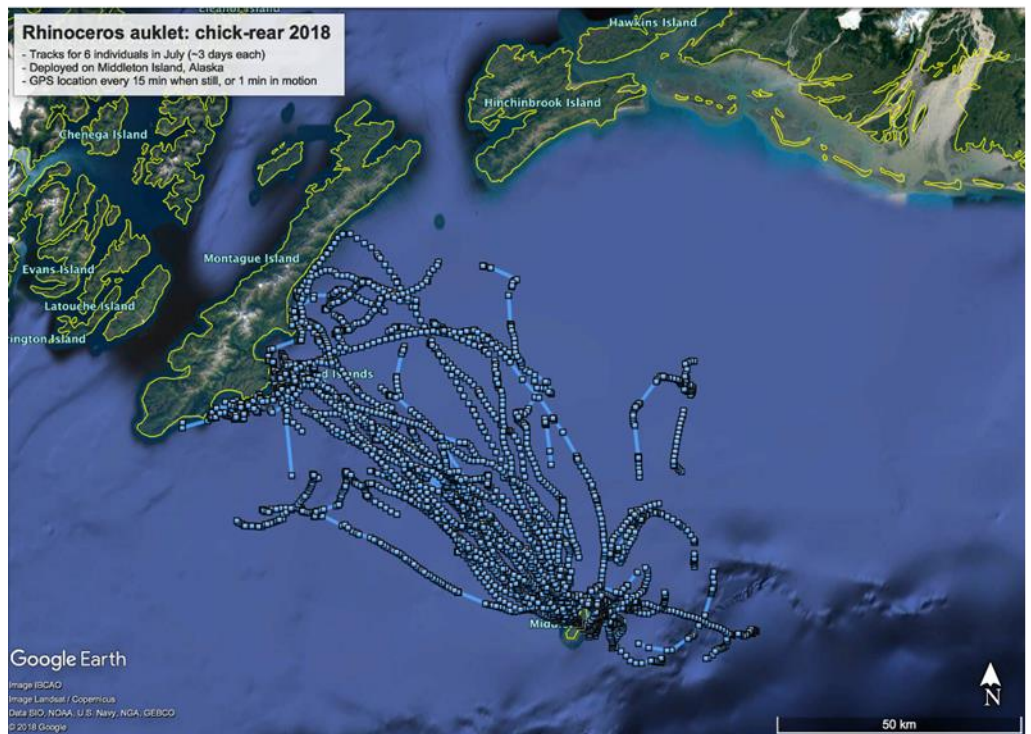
Rhinoceros auklet: chick-rear 2018
- Tracks for 6 individuals in July (~3 days each)
- Deployed on Middleton Island, Alaska
- GPS location every 15 min when still, or 1 min in motion

Eleanor Island

Hawkins Island

Hinchinbrook Island

Chenega Island

Montague Island

Evans Island

Latouche Island

rington Island

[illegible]d Islands

Midd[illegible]

Google Earth

Image IBCAO
Image Landsat / Copernicus
Data SIO, NOAA, U.S. Navy, NGA, GEBCO
© 2018 Google

N

50 km